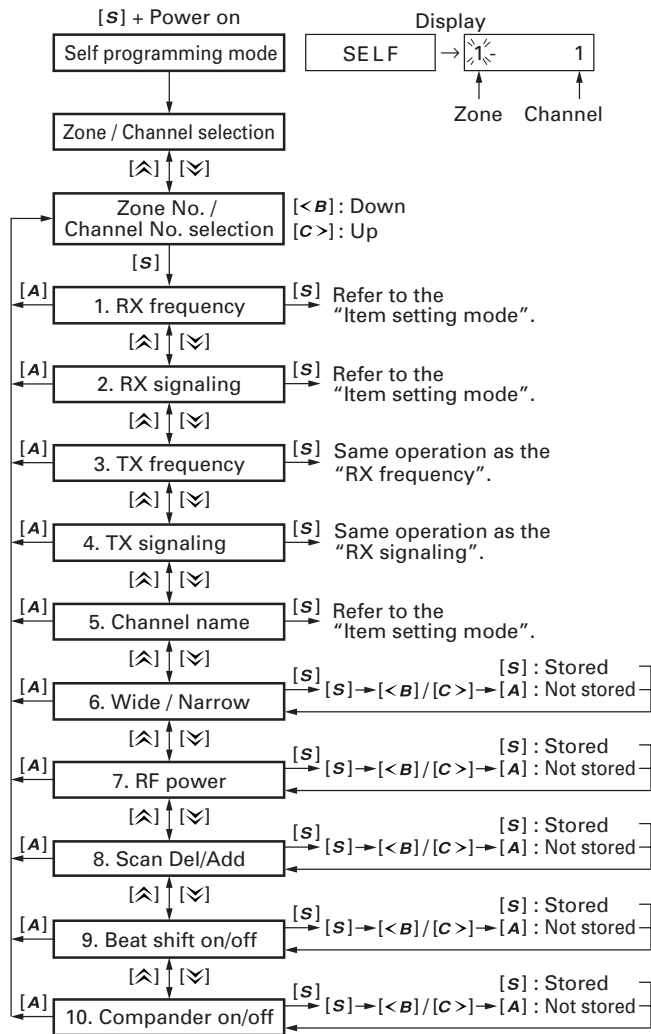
[S] + Power on

Self programming mode

Display

SELF → 1- 1

Zone Channel

Zone / Channel selection

[⩓] [⩔]

Zone No. / Channel No. selection

[<B] : Down
[C>] : Up

[S]

[A] 1. RX frequency [S] Refer to the "Item setting mode".

[⩓] [⩔]

[A] 2. RX signaling [S] Refer to the "Item setting mode".

[⩓] [⩔]

[A] 3. TX frequency [S] Same operation as the "RX frequency".

[⩓] [⩔]

[A] 4. TX signaling [S] Same operation as the "RX signaling".

[⩓] [⩔]

[A] 5. Channel name [S] Refer to the "Item setting mode".

[⩓] [⩔]

[A] 6. Wide / Narrow [S] [S] → [<B] / [C>] → [S] : Stored [A] : Not stored

[⩓] [⩔]

[A] 7. RF power [S] [S] → [<B] / [C>] → [S] : Stored [A] : Not stored

[⩓] [⩔]

[A] 8. Scan Del/Add [S] [S] → [<B] / [C>] → [S] : Stored [A] : Not stored

[⩓] [⩔]

[A] 9. Beat shift on/off [S] [S] → [<B] / [C>] → [S] : Stored [A] : Not stored

[⩓] [⩔]

[A] 10. Compander on/off [S] [S] → [<B] / [C>] → [S] : Stored [A] : Not stored